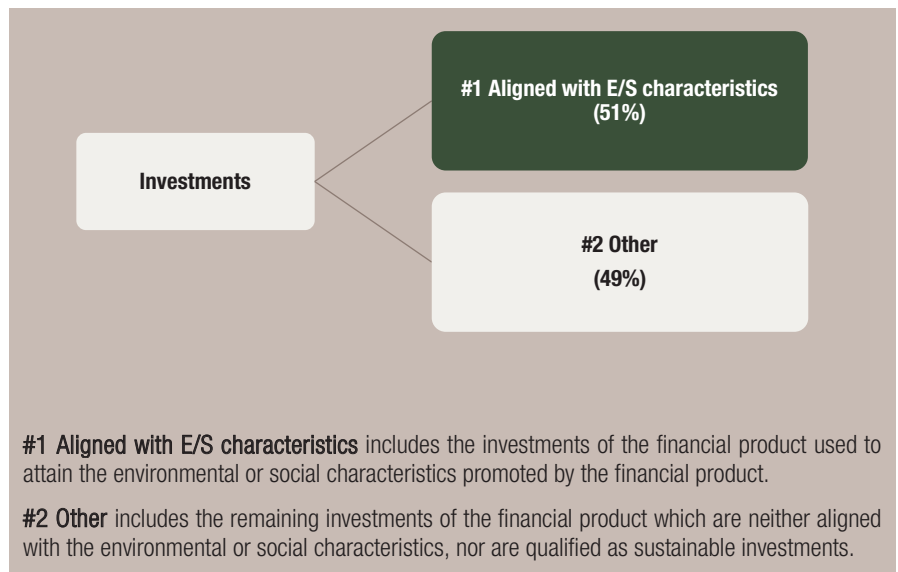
Investments

#1 Aligned with E/S characteristics (51%)

#2 Other (49%)

#1 Aligned with E/S characteristics includes the investments of the financial product used to attain the environmental or social characteristics promoted by the financial product.

#2 Other includes the remaining investments of the financial product which are neither aligned with the environmental or social characteristics, nor are qualified as sustainable investments.